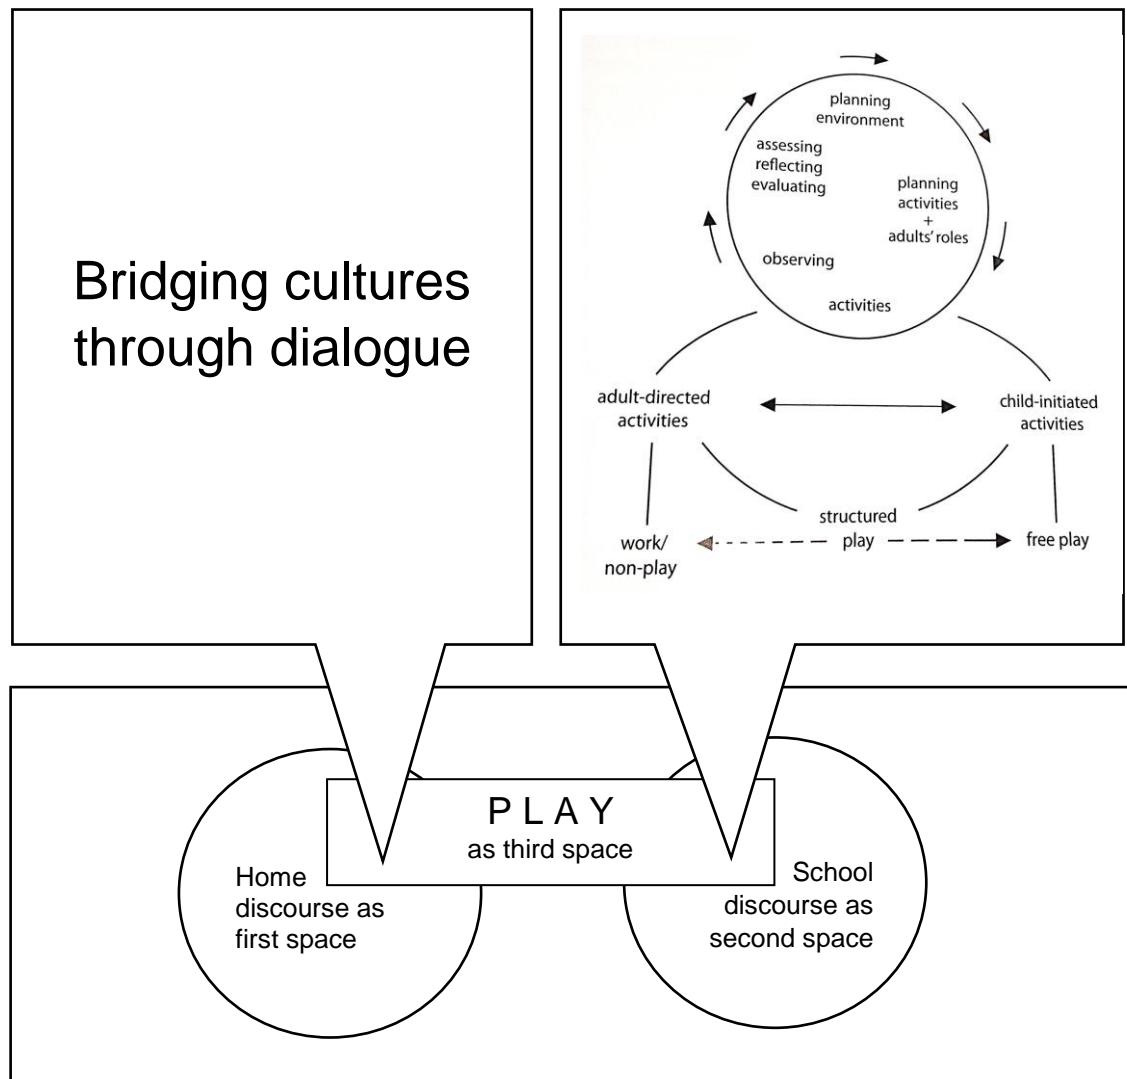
Bridging cultures through dialogue

planning environment

assessing reflecting evaluating

planning activities + adults' roles

observing

activities

adult-directed activities

child-initiated activities

structured play

work/ non-play

free play

PLAY
as third space

Home discourse as first space

School discourse as second space